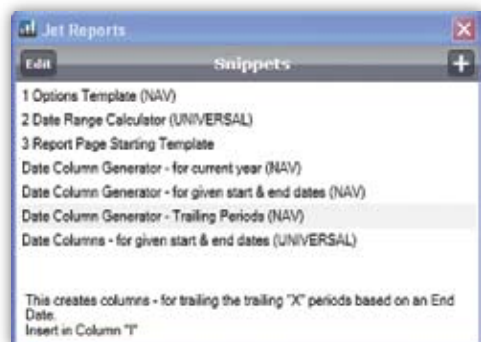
Jet Reports

Edit

Snippets

+

1 Options Template (NAV)

2 Date Range Calculator (UNIVERSAL)

3 Report Page Starting Template

Date Column Generator - for current year (NAV)

Date Column Generator - for given start & end dates (NAV)

Date Column Generator - Trailing Periods (NAV)

Date Columns - for given start & end dates (UNIVERSAL)

This creates columns - for trailing the trailing "X" periods based on an End Date.
Insert in Column "I"